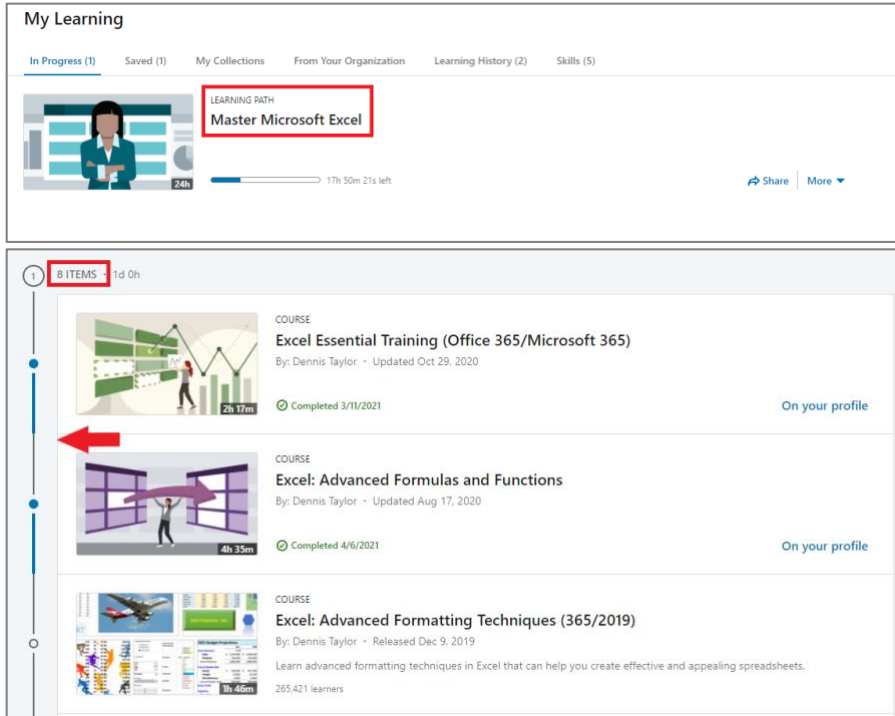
My Learning

In Progress (1) Saved (1) My Collections From Your Organization Learning History (2) Skills (5)

24h

LEARNING PATH
Master Microsoft Excel

17h 50m 21s left

Share More

1

8 ITEMS · 1d 0h

2h 17m

COURSE
Excel Essential Training (Office 365/Microsoft 365)
By: Dennis Taylor · Updated Oct 29, 2020

Completed 3/11/2021

On your profile

4h 35m

COURSE
Excel: Advanced Formulas and Functions
By: Dennis Taylor · Updated Aug 17, 2020

Completed 4/6/2021

On your profile

1h 46m

COURSE
Excel: Advanced Formatting Techniques (365/2019)
By: Dennis Taylor · Released Dec 9, 2019
Learn advanced formatting techniques in Excel that can help you create effective and appealing spreadsheets.
265,421 learners